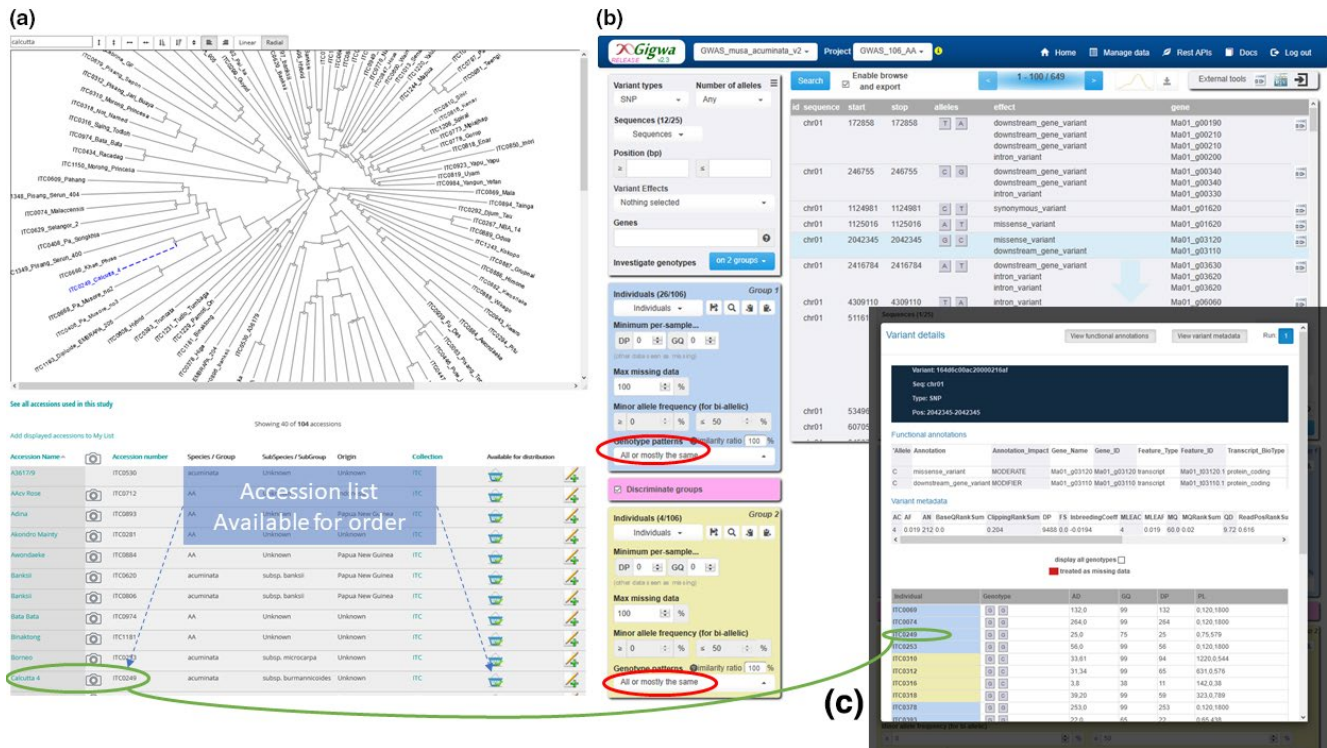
(a)

calcutta

Linear Radial

ITC1150_Morong_Princesa
ITC0609_Pahang
1348_Pisang_Serun_404
ITC0074_Malaccensis
ITC0629_Selangor_2
ITC0408_Pa_Songkhla
C1349_Pisang_Serun_400
ITC0660_Khae_Phrae
ITC0249_Calcutta_4
ITC0434_Racadag
ITC0974_Bata_Bata
ITC0318_Kirun_Princesa
ITC0923_Yapu_Yapu
ITC0819_Ujam
ITC0984_Yangun_Yefan
ITC0869_Mala
ITC0894_Tainga
ITC0292_Djum_Tau
ITC0267_NBA_14
ITC0850_Imbri

See all accessions used in this study

Showing 40 of 104 accessions

Add displayed accessions to My List

| Accession Name | | Accession number | Species / Group | SubSpecies / SubGroup | Origin | Collection | Available for distribution | |
|---|---|---|---|---|---|---|---|---|
| A3617/9 | | ITC0530 | acuminata | Unknown | Unknown | ITC | | |
| AAcv Rose | | ITC0712 | AA | Unknown | Unknown | ITC | | |
| Adina | | ITC0893 | AA | Unknown | Papua New Guinea | ITC | | |
| Akondro Mainty | | ITC0281 | AA | Unknown | Unknown | ITC | | |
| Aworsleeke | | ITC0884 | AA | Unknown | Papua New Guinea | ITC | | |
| Banksii | | ITC0620 | acuminata | subsp. banksii | Papua New Guinea | ITC | | |
| Banksii | | ITC0806 | acuminata | subsp. banksii | Papua New Guinea | ITC | | |
| Bata Bata | | ITC0974 | AA | Unknown | Unknown | ITC | | |
| Binaktong | | ITC1181 | AA | Unknown | Unknown | ITC | | |
| Borneo | | ITC0253 | acuminata | subsp. microcarpa | Unknown | ITC | | |
| Calcutta 4 | | ITC0249 | acuminata | subsp. burmannicoides | Unknown | ITC | | |

Accession list
Available for order

(b)

Gigwa RELEASE v2.3

GWAS_musa_acuminata_v2 Project GWAS_106_AA

Home Manage data Rest APIs Docs Log out

Variant types
SNP
Number of alleles
Any
Sequences (12/25)
Sequences
Position (bp)
Variant Effects
Nothing selected
Genes
Investigate genotypes on 2 groups

Individuals (26/106) Group 1
Individuals
Minimum per-sample...
DP 0 GQ 0
Max missing data
100 %
Minor allele frequency (for bi-allelic)
≥ 0 % ≤ 50 %
Genotype patterns Similarity ratio 100 %
All or mostly the same

Discriminate groups

Individuals (4/106) Group 2
Individuals
Minimum per-sample...
DP 0 GQ 0
Max missing data
100 %
Minor allele frequency (for bi-allelic)
≥ 0 % ≤ 50 %
Genotype patterns Similarity ratio 100 %
All or mostly the same

Search Enable browse and export 1 - 100 / 649 External tools

| id | sequence | start | stop | alleles | effect | gene |
|---|---|---|---|---|---|---|
| | chr01 | 172858 | 172858 | T A | downstream_gene_variant downstream_gene_variant downstream_gene_variant intron_variant | Ma01_g00190 Ma01_g00210 Ma01_g00210 Ma01_g00200 |
| | chr01 | 246755 | 246755 | C G | downstream_gene_variant downstream_gene_variant intron_variant | Ma01_g00340 Ma01_g00340 Ma01_g00330 |
| | chr01 | 1124981 | 1124981 | C T | synonymous_variant | Ma01_g01620 |
| | chr01 | 1125016 | 1125016 | A T | missense_variant | Ma01_g01620 |
| | chr01 | 2042345 | 2042345 | G C | missense_variant downstream_gene_variant | Ma01_g03120 Ma01_g03110 |
| | chr01 | 2416784 | 2416784 | C T | downstream_gene_variant intron_variant intron_variant | Ma01_g03630 Ma01_g03620 Ma01_g03620 |
| | chr01 | 4309110 | 4309110 | T C | intron_variant | Ma01_g06060 |

Variant details
View functional annotations View variant metadata Run 1

Variant: 164d6c00ac20000216af
Seq: chr01
Type: SNP
Pos: 2042345-2042345

Functional annotations

| Allele | Annotation | Annotation_Impact | Gene_Name | Gene_ID | Feature_Type | Feature_ID | Transcript_BioType |
|---|---|---|---|---|---|---|---|
| C | missense_variant | MODERATE | Ma01_g03120 | Ma01_g03120 | transcript | Ma01_t03120.1 | protein_coding |
| C | downstream_gene_variant | MODIFIER | Ma01_g03110 | Ma01_g03110 | transcript | Ma01_t03110.1 | protein_coding |

Variant metadata

| AC | AF | AN | BaseQRankSum | ClippingRankSum | DP | FS | InbreedingCoeff | MLEAC | MLEAF | MQ | MQRankSum | QD | ReadPosRankSu |
|---|---|---|---|---|---|---|---|---|---|---|---|---|---|
| 4 | 0.019 | 212 | 0.0 | 0.204 | 9488 | 0.0 | -0.0194 | 4 | 0.019 | 60.0 | 0.02 | 9.72 | 0.616 |

display all genotypes
treated as missing data

| Individual | Genotype | AD | GQ | DP | PL |
|---|---|---|---|---|---|
| ITC0069 | G G | 132,0 | 99 | 132 | 0,120,1800 |
| ITC0074 | G G | 264,0 | 99 | 264 | 0,120,1800 |
| ITC0249 | G C | 25,0 | 75 | 25 | 0,75,579 |
| ITC0253 | G G | 56,0 | 99 | 56 | 0,120,1800 |
| ITC0310 | C C | 33,61 | 99 | 94 | 1220,0,544 |
| ITC0312 | C C | 31,34 | 99 | 65 | 631,0,576 |
| ITC0316 | C C | 3,8 | 38 | 11 | 142,0,38 |
| ITC0358 | C C | 39,20 | 99 | 59 | 323,0,789 |
| ITC0378 | G G | 253,0 | 99 | 253 | 0,120,1800 |

(c)